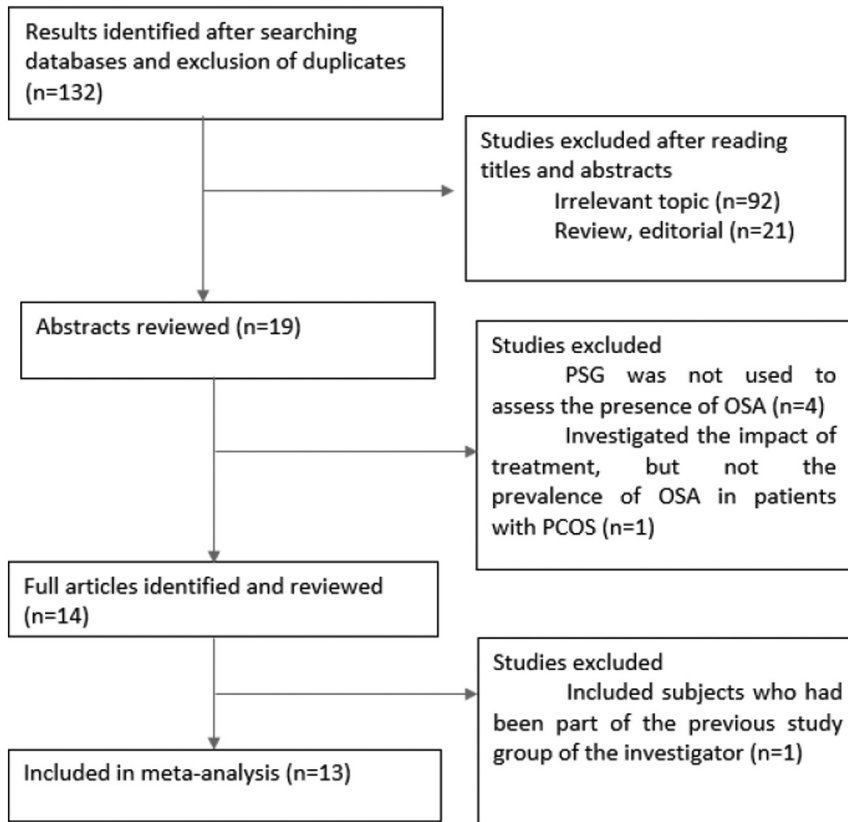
Results identified after searching databases and exclusion of duplicates (n=132)

Studies excluded after reading titles and abstracts
Irrelevant topic (n=92)
Review, editorial (n=21)

Abstracts reviewed (n=19)

Studies excluded
PSG was not used to assess the presence of OSA (n=4)
Investigated the impact of treatment, but not the prevalence of OSA in patients with PCOS (n=1)

Full articles identified and reviewed (n=14)

Studies excluded
Included subjects who had been part of the previous study group of the investigator (n=1)

Included in meta-analysis (n=13)